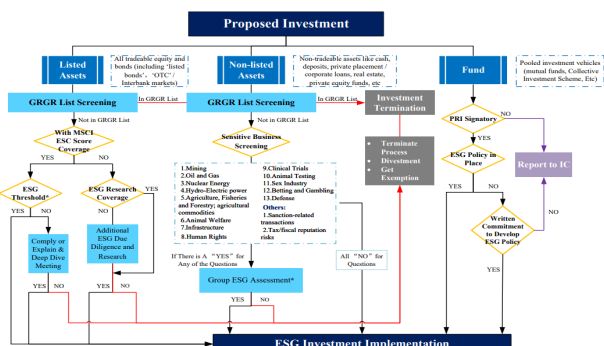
Proposed Investment

Listed Assets

All tradeable equity and bonds (including "listed bonds", "OTC" / Interbank markets)

Non-listed Assets

Non-tradeable assets like cash, deposits, private placement / corporate loans, real estate, private equity funds, etc

Fund

Pooled investment vehicles (mutual funds, Collective Investment Scheme, Etc)

GRGR List Screening

In GRGR List

GRGR List Screening

In GRGR List

Investment Termination

Not in GRGR List

Not in GRGR List

With MSCI ESG Score Coverage

Sensitive Business Screening

Terminate Process

Divestment

Get Exemption

PRI Signatory

NO

YES

YES

NO

ESG Threshold*

ESG Research Coverage

YES

1.Mining
2.Oil and Gas
3.Nuclear Energy
4.Hydro-Electric power
5.Agriculture, Fisheries and Forestry; agricultural commodities
6.Animal Welfare
7.Infrastructure
8.Human Rights

9.Clinical Trials
10.Animal Testing
11.Sex Industry
12.Betting and Gambling
13.Defense
Others:
1.Sanction-related transactions
2.Tax/fiscal reputation risks

ESG Policy in Place

YES

NO

Report to IC

YES

NO

NO

YES

NO

Comply or Explain & Deep Dive Meeting

Additional ESG Due Diligence and Research

Written Commitment to Develop ESG Policy

NO

If There is A "YES" for Any of the Questions

All "NO" for Questions

YES

Group ESG Assessment*

YES

NO

YES

NO

YES

NO

ESG Investment Implementation